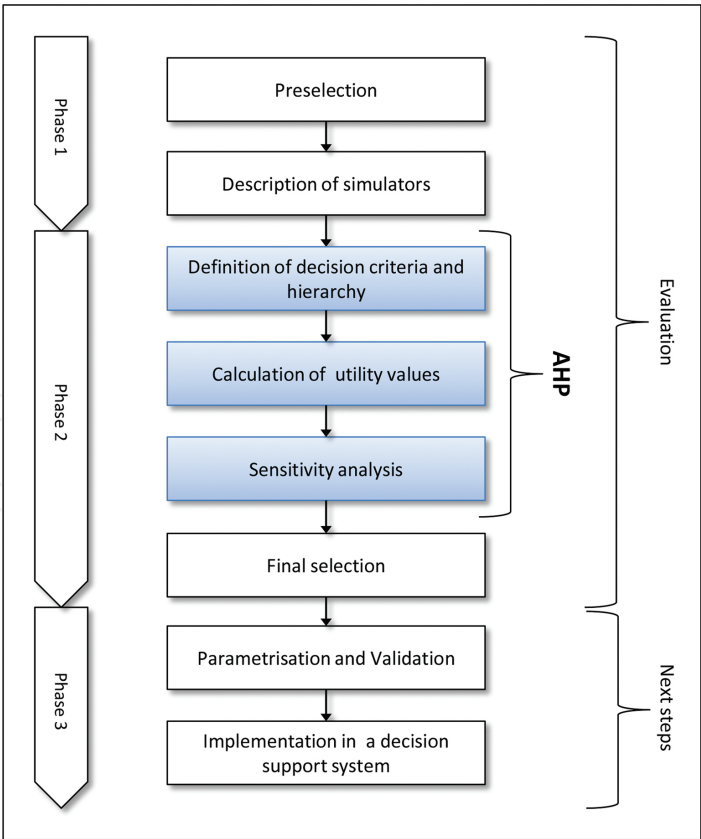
Phase 1

Preselection

Description of simulators

Phase 2

Definition of decision criteria and hierarchy

Calculation of utility values

Sensitivity analysis

AHP

Final selection

Evaluation

Phase 3

Parametrisation and Validation

Implementation in a decision support system

Next steps